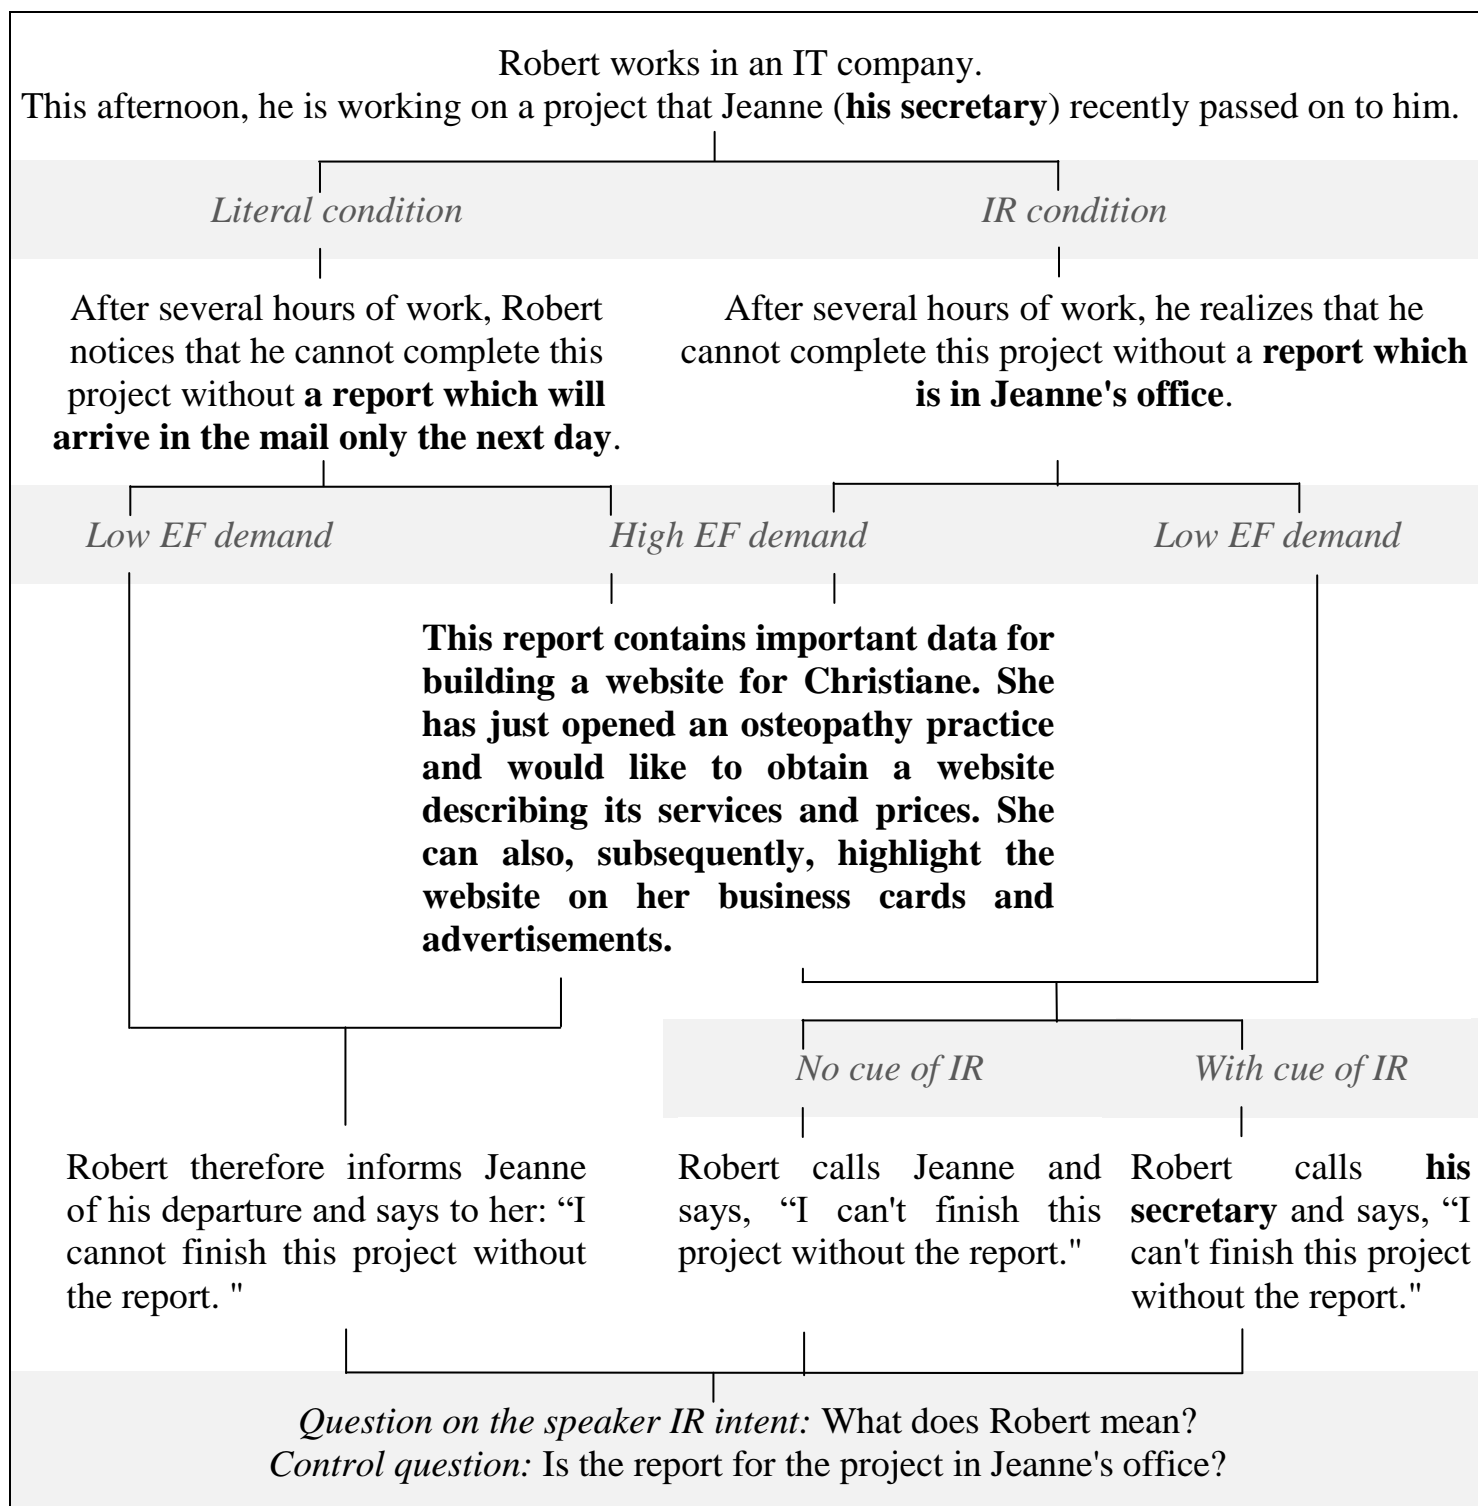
Robert works in an IT company.
This afternoon, he is working on a project that Jeanne (**his secretary**) recently passed on to him.

*Literal condition*

*IR condition*

After several hours of work, Robert notices that he cannot complete this project without **a report which will arrive in the mail only the next day**.

After several hours of work, he realizes that he cannot complete this project without a **report which is in Jeanne's office**.

*Low EF demand*

*High EF demand*

*Low EF demand*

**This report contains important data for building a website for Christiane. She has just opened an osteopathy practice and would like to obtain a website describing its services and prices. She can also, subsequently, highlight the website on her business cards and advertisements.**

*No cue of IR*

*With cue of IR*

Robert therefore informs Jeanne of his departure and says to her: “I cannot finish this project without the report. "

Robert calls Jeanne and says, “I can't finish this project without the report."

Robert calls **his secretary** and says, “I can't finish this project without the report."

*Question on the speaker IR intent:* What does Robert mean?
*Control question:* Is the report for the project in Jeanne's office?